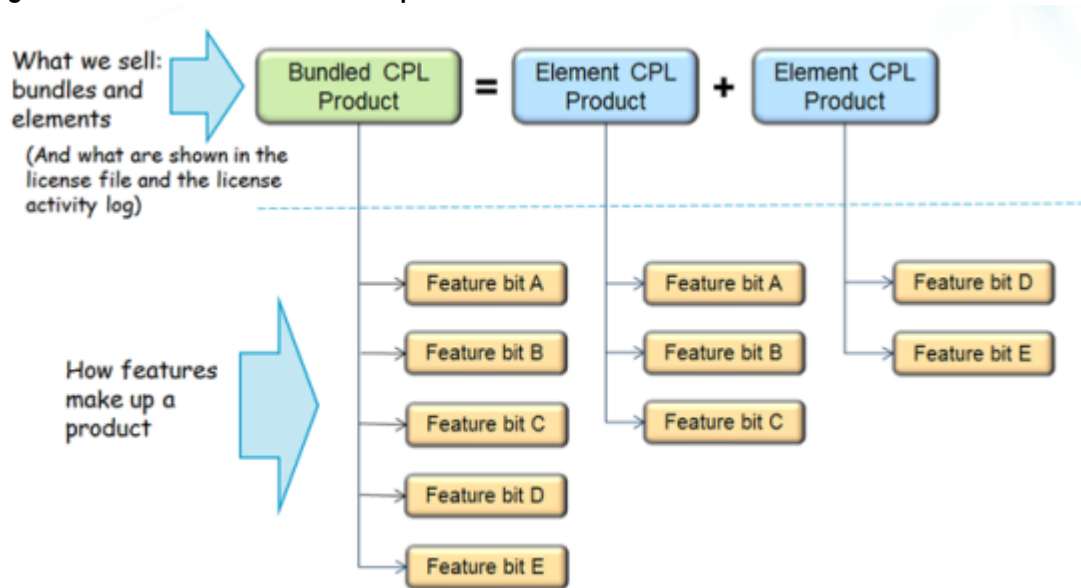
What we sell: bundles and elements

(And what are shown in the license file and the license activity log)

Bundled CPL Product = Element CPL Product + Element CPL Product

Feature bit A

Feature bit B

Feature bit C

Feature bit D

Feature bit E

Feature bit A

Feature bit B

Feature bit C

Feature bit D

Feature bit E

How features make up a product